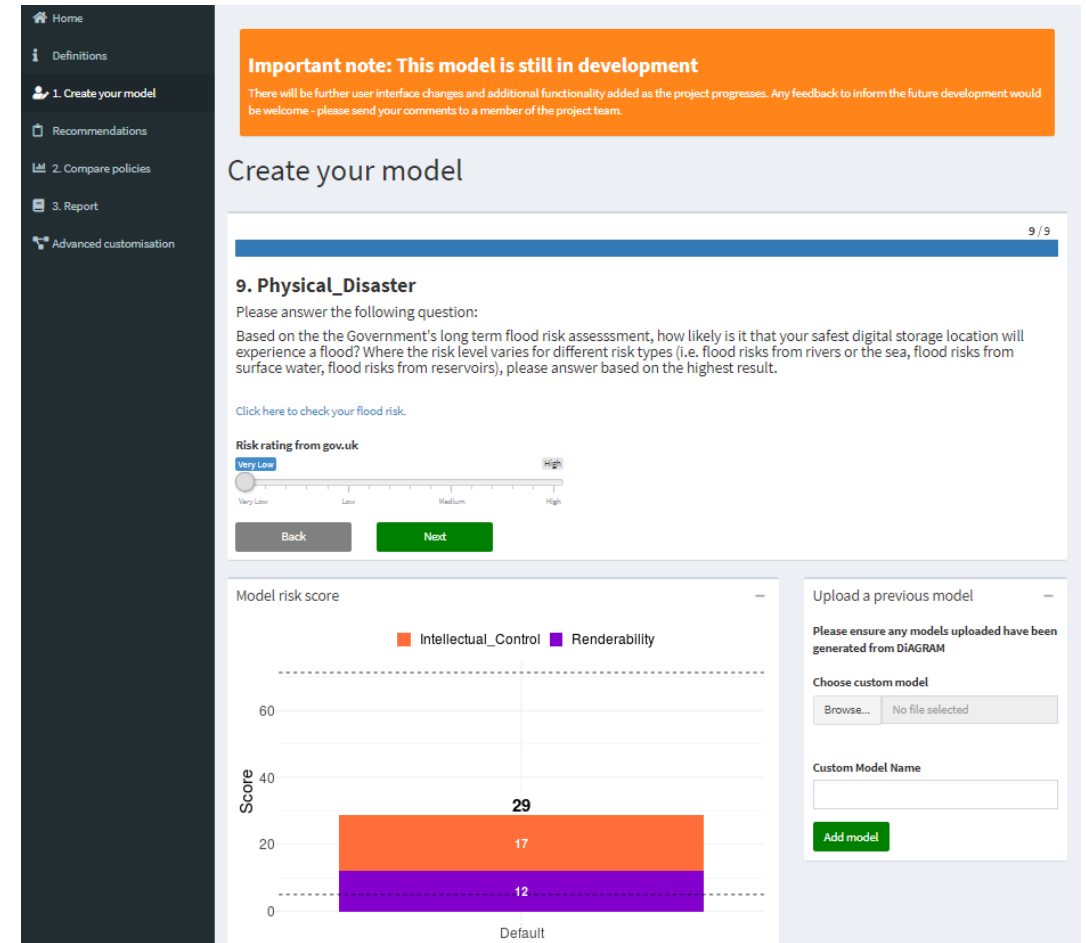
Home
Definitions
1. Create your model
Recommendations
2. Compare policies
3. Report
Advanced customisation

Important note: This model is still in development

There will be further user interface changes and additional functionality added as the project progresses. Any feedback to inform the future development would be welcome - please send your comments to a member of the project team.

Create your model

9 / 9

9. Physical_Disaster

Please answer the following question:

Based on the the Government's long term flood risk assesssment, how likely is it that your safest digital storage location will experience a flood? Where the risk level varies for different risk types (i.e. flood risks from rivers or the sea, flood risks from surface water, flood risks from reservoirs), please answer based on the highest result.

Click here to check your flood risk.

Risk rating from gov.uk

Very Low
High
Very Low
Low
Medium
High

Back
Next

Model risk score

Intellectual_Control
Renderability

60
40
20
0
Score
29
17
12
Default

Upload a previous model

Please ensure any models uploaded have been generated from DiAGRAM

Choose custom model

Browse...
No file selected

Custom Model Name

Add model